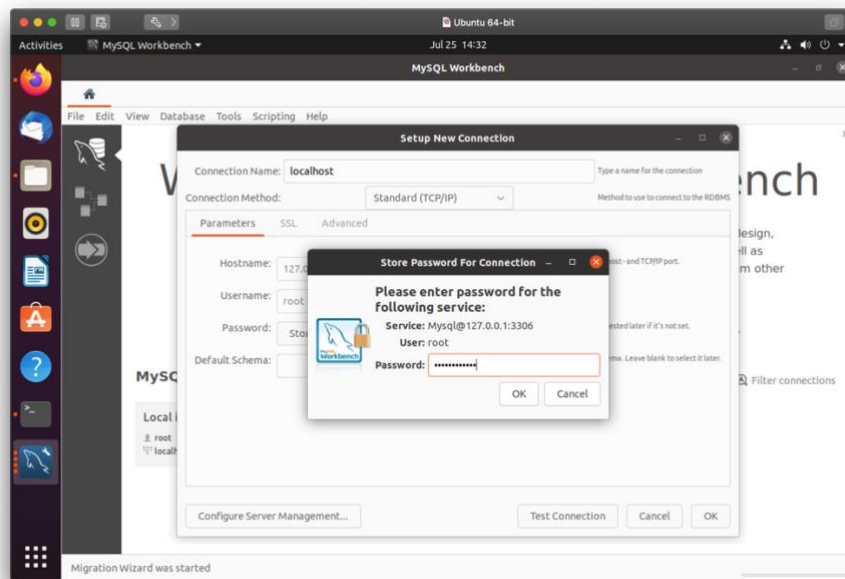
Ubuntu 64-bit

Activities MySQL Workbench ▾ Jul 25 14:32

MySQL Workbench

File Edit View Database Tools Scripting Help

W

nch

esign,
ll as
m other

MySQ

Local i
root
localh

Filter connections

Setup New Connection

Connection Name: localhost Type a name for the connection

Connection Method: Standard (TCP/IP) Method to use to connect to the RDBMS

Parameters SSL Advanced

Hostname: 127.0 ost - and TCP/IP port.

Username: root

Password: Stor ested later if it's not set.

Default Schema: ma. Leave blank to select it later.

Store Password For Connection

Please enter password for the following service:

Service: Mysql@127.0.0.1:3306

User: root

Password: ••••••••••••

OK Cancel

MySQL Workbench

Configure Server Management... Test Connection Cancel OK

Migration Wizard was started